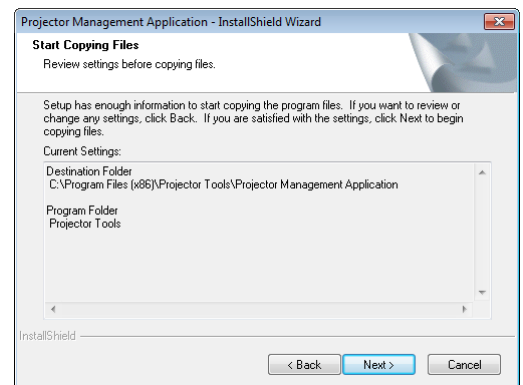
Projector Management Application - InstallShield Wizard

Start Copying Files

Review settings before copying files.

Setup has enough information to start copying the program files. If you want to review or change any settings, click Back. If you are satisfied with the settings, click Next to begin copying files.

Current Settings:

Destination Folder
C:\Program Files (x86)\Projector Tools\Projector Management Application

Program Folder
Projector Tools

InstallShield

< Back
Next >
Cancel